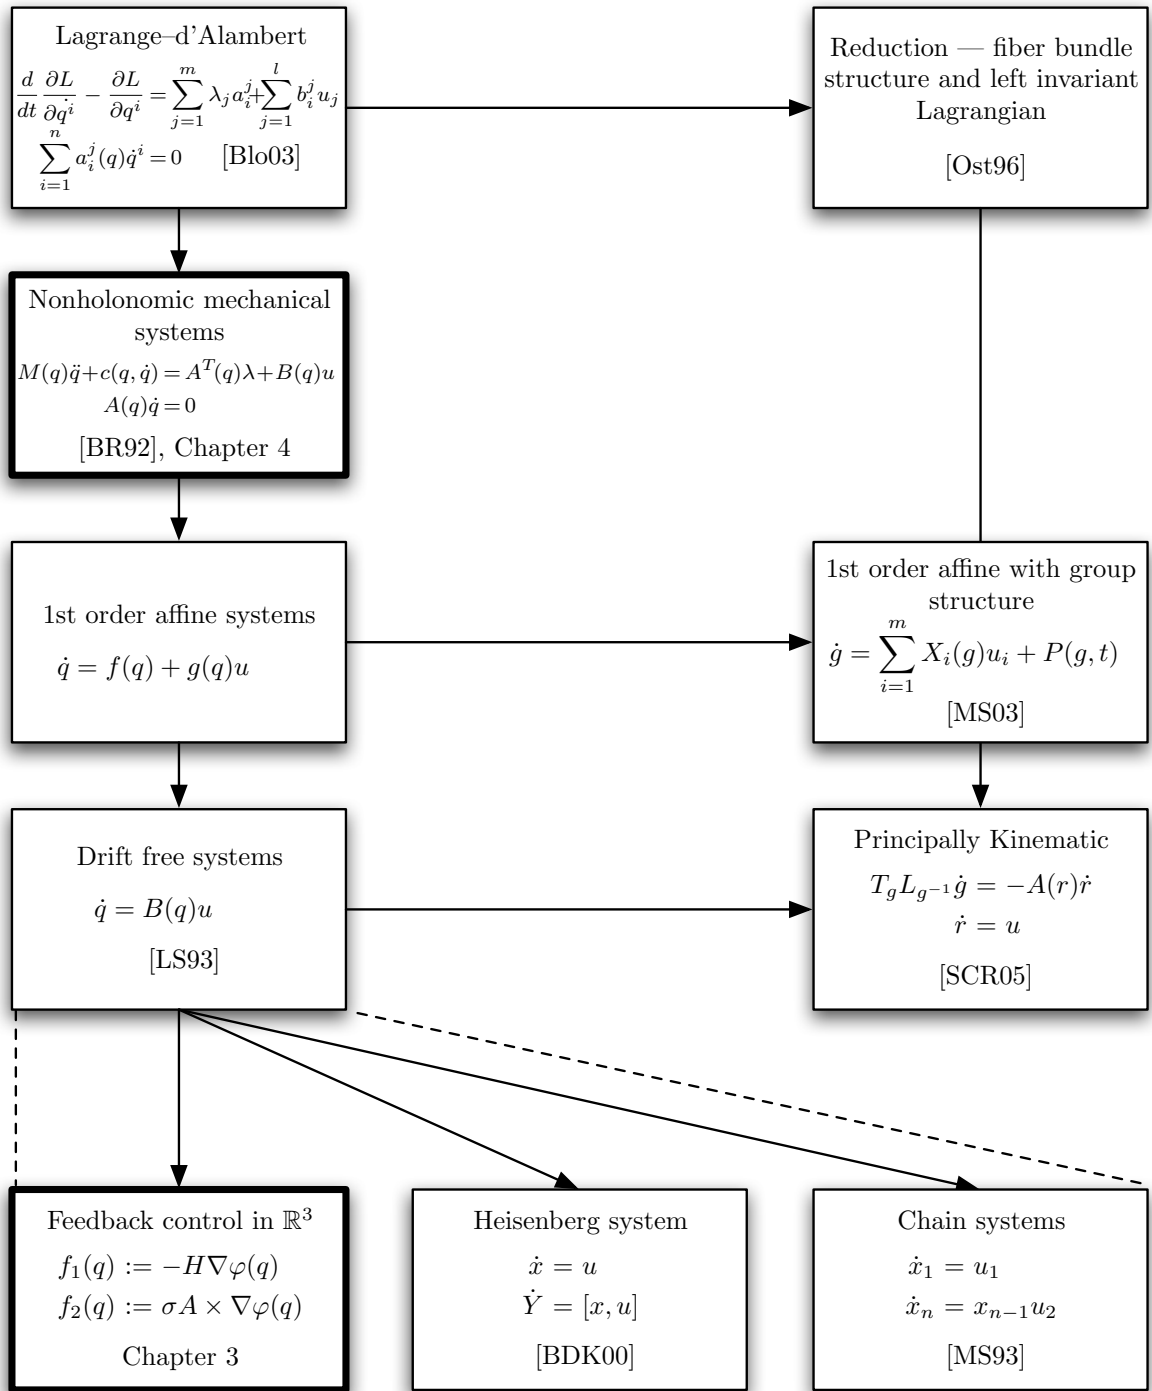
Lagrange–d'Alembert
$\frac{d}{dt}\frac{\partial L}{\partial \dot{q}^i} - \frac{\partial L}{\partial q^i} = \sum_{j=1}^{m} \lambda_j a_i^j + \sum_{j=1}^{l} b_i^j u_j$
$\sum_{i=1}^{n} a_i^j(q)\dot{q}^i = 0$ [Blo03]

Reduction — fiber bundle structure and left invariant Lagrangian

[Ost96]

Nonholonomic mechanical systems
$M(q)\ddot{q} + c(q,\dot{q}) = A^T(q)\lambda + B(q)u$
$A(q)\dot{q} = 0$
[BR92], Chapter 4

1st order affine systems
$\dot{q} = f(q) + g(q)u$

1st order affine with group structure
$\dot{g} = \sum_{i=1}^{m} X_i(g)u_i + P(g,t)$
[MS03]

Drift free systems
$\dot{q} = B(q)u$
[LS93]

Principally Kinematic
$T_g L_{g^{-1}}\dot{g} = -A(r)\dot{r}$
$\dot{r} = u$
[SCR05]

Feedback control in $\mathbb{R}^3$
$f_1(q) := -H\nabla\varphi(q)$
$f_2(q) := \sigma A \times \nabla\varphi(q)$
Chapter 3

Heisenberg system
$\dot{x} = u$
$\dot{Y} = [x, u]$
[BDK00]

Chain systems
$\dot{x}_1 = u_1$
$\dot{x}_n = x_{n-1}u_2$
[MS93]